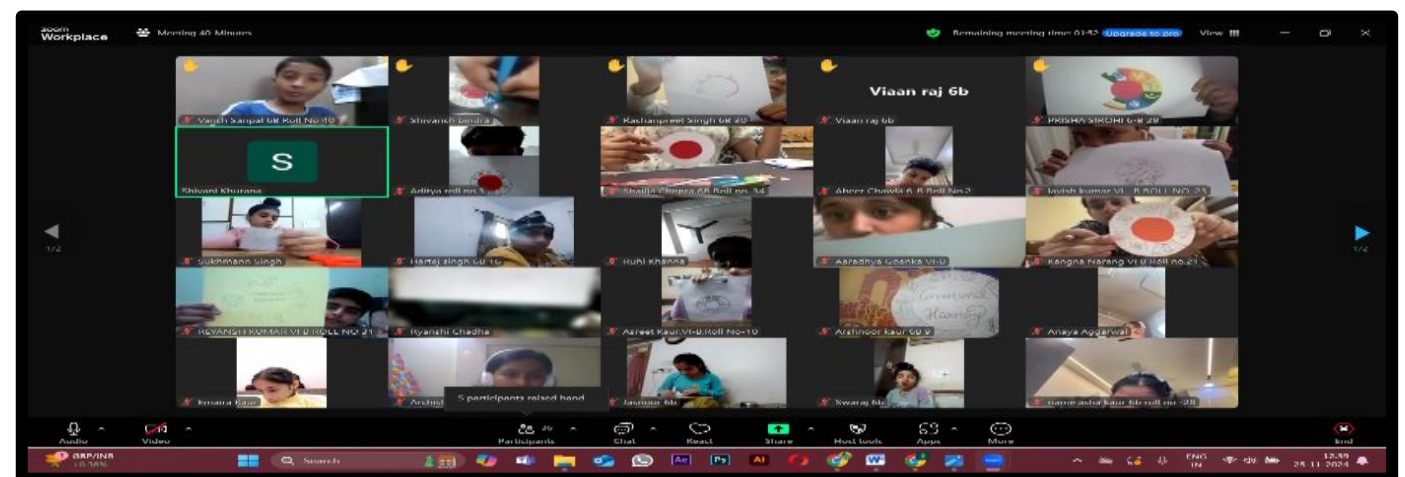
zoom Workplace
Meeting 40 Minutes
Remaining meeting time: 01:52 Upgrade to pro View

Vansh Sanpal 6B Roll No 40
Shivansh Lindra
Kashanpreet Singh 6B 20
Viaan raj 6b
Viaan raj 6b
PRISHA SIROHI 6-B 29

S
Shivani Khurana
Aditya roll no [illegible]
Shailja Chopra 6B Roll no. 34
Abeer Chawla 6 B Roll No.2
Jayish kumar VI - B ROLL NO. 25

1/2
Sukhmann Singh
Hartej singh 6B 16
Ruhi Khanna
Aaradhya Goenka VI-B
Rangna Narang VI B Roll no.21
1/2

REYANSH KUMAR VI B ROLL NO 31
Ryanshi Chadha
Azreet Kaur VI-B,Roll No-10
Arshnoor kaur 6B 9
Anaya Aggarwal

Kmaira Kaur
Arshit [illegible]
5 participants raised hand
Jasnoor 6b
Swaraj 6b
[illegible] kaur 6b roll no -28

Audio
Video
Participants
Chat
React
Share
Host tools
Apps
More
End

GBP/INR +0.36%
Search
ENG IN
12:39
25-11-2024